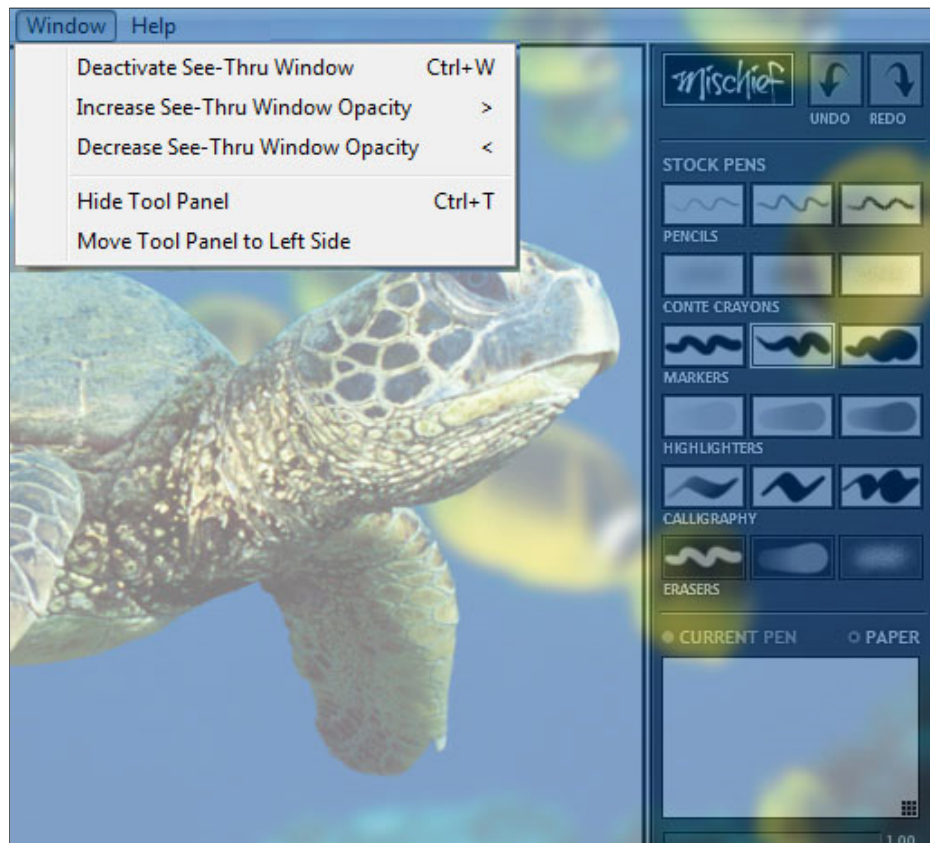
Window Help

Deactivate See-Thru Window Ctrl+W
Increase See-Thru Window Opacity >
Decrease See-Thru Window Opacity <

Hide Tool Panel Ctrl+T
Move Tool Panel to Left Side

mischief
UNDO REDO

STOCK PENS
PENCILS
CONTE CRAYONS
MARKERS
HIGHLIGHTERS
CALLIGRAPHY
ERASERS

CURRENT PEN
PAPER

1.00